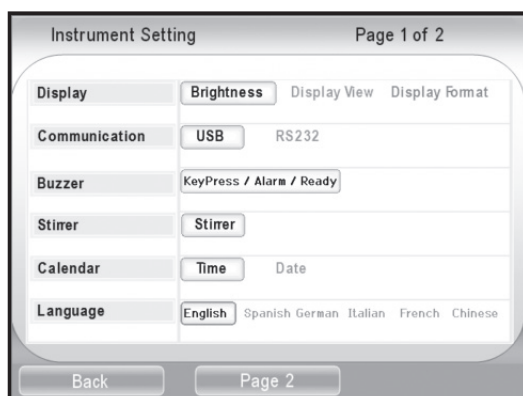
Instrument Setting Page 1 of 2

| | |
|---|---|
| Display | Brightness Display View Display Format |
| Communication | USB RS232 |
| Buzzer | KeyPress / Alarm / Ready |
| Stirrer | Stirrer |
| Calendar | Time Date |
| Language | English Spanish German Italian French Chinese |

Back Page 2